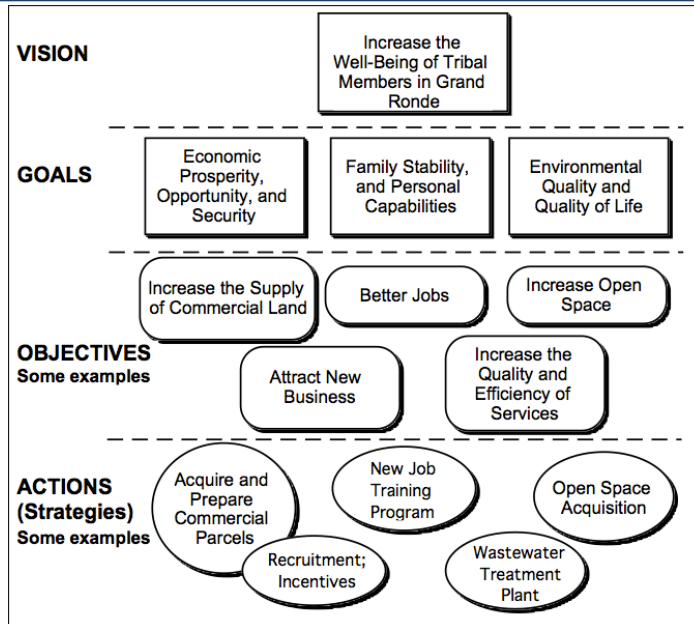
VISION

Increase the Well-Being of Tribal Members in Grand Ronde

GOALS

Economic Prosperity, Opportunity, and Security

Family Stability, and Personal Capabilities

Environmental Quality and Quality of Life

OBJECTIVES
Some examples

Increase the Supply of Commercial Land

Better Jobs

Increase Open Space

Attract New Business

Increase the Quality and Efficiency of Services

ACTIONS (Strategies)
Some examples

Acquire and Prepare Commercial Parcels

Recruitment; Incentives

New Job Training Program

Wastewater Treatment Plant

Open Space Acquisition